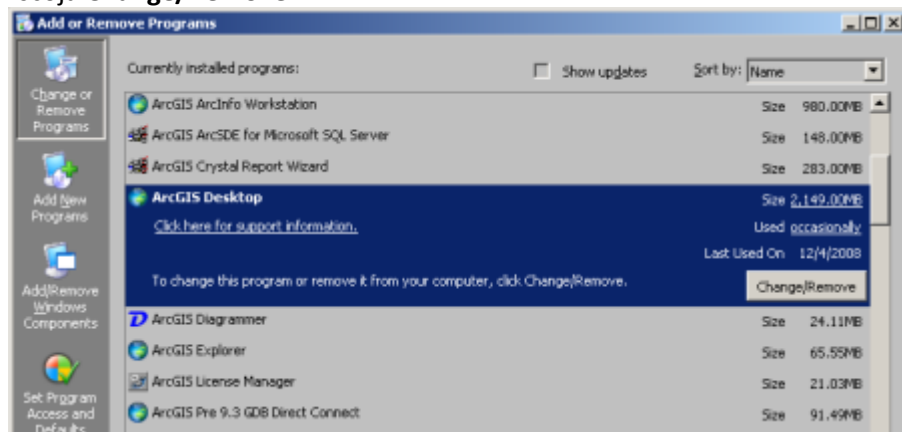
Add or Remove Programs

Change or Remove Programs

Add New Programs

Add/Remove Windows Components

Set Program Access and Defaults

Currently installed programs:

Show updates

Sort by: Name

ArcGIS ArcInfo Workstation Size 980.00MB

ArcGIS ArcSDE for Microsoft SQL Server Size 148.00MB

ArcGIS Crystal Report Wizard Size 283.00MB

ArcGIS Desktop Size 2,149.00MB

Click here for support information. Used occasionally

Last Used On 12/4/2008

To change this program or remove it from your computer, click Change/Remove.

Change/Remove

ArcGIS Diagrammer Size 24.11MB

ArcGIS Explorer Size 65.55MB

ArcGIS License Manager Size 21.03MB

ArcGIS Pre 9.3 GDB Direct Connect Size 91.49MB